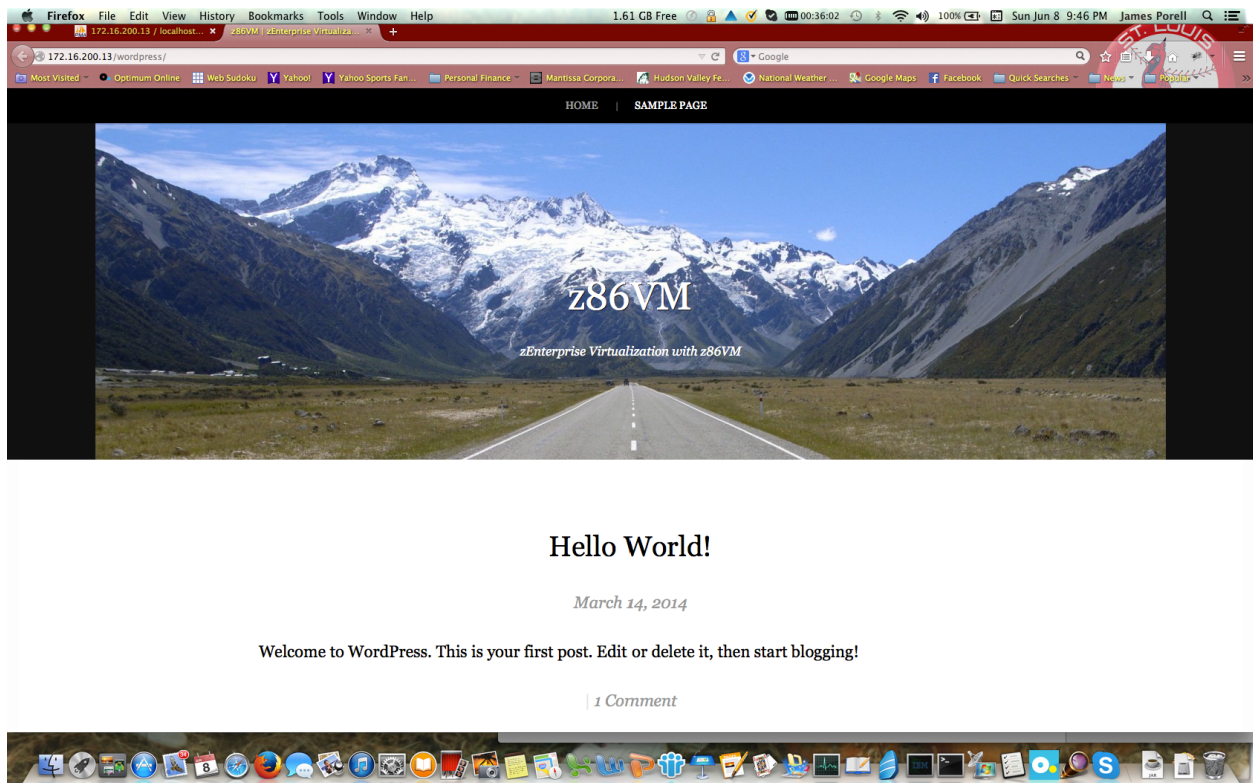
Firefox File Edit View History Bookmarks Tools Window Help 1.61 GB Free 00:36:02 100% Sun Jun 8 9:46 PM James Porell

172.16.200.13 / localhost... z86VM | zEnterprise Virtualiza...

172.16.200.13/wordpress/

Google

Most Visited Optimum Online Web Sudoku Yahoo! Yahoo Sports Fan... Personal Finance Mantissa Corpora... Hudson Valley Fe... National Weather ... Google Maps Facebook Quick Searches News Popular

ST. LOUIS

HOME | SAMPLE PAGE

z86VM

zEnterprise Virtualization with z86VM

Hello World!

March 14, 2014

Welcome to WordPress. This is your first post. Edit or delete it, then start blogging!

1 Comment

8